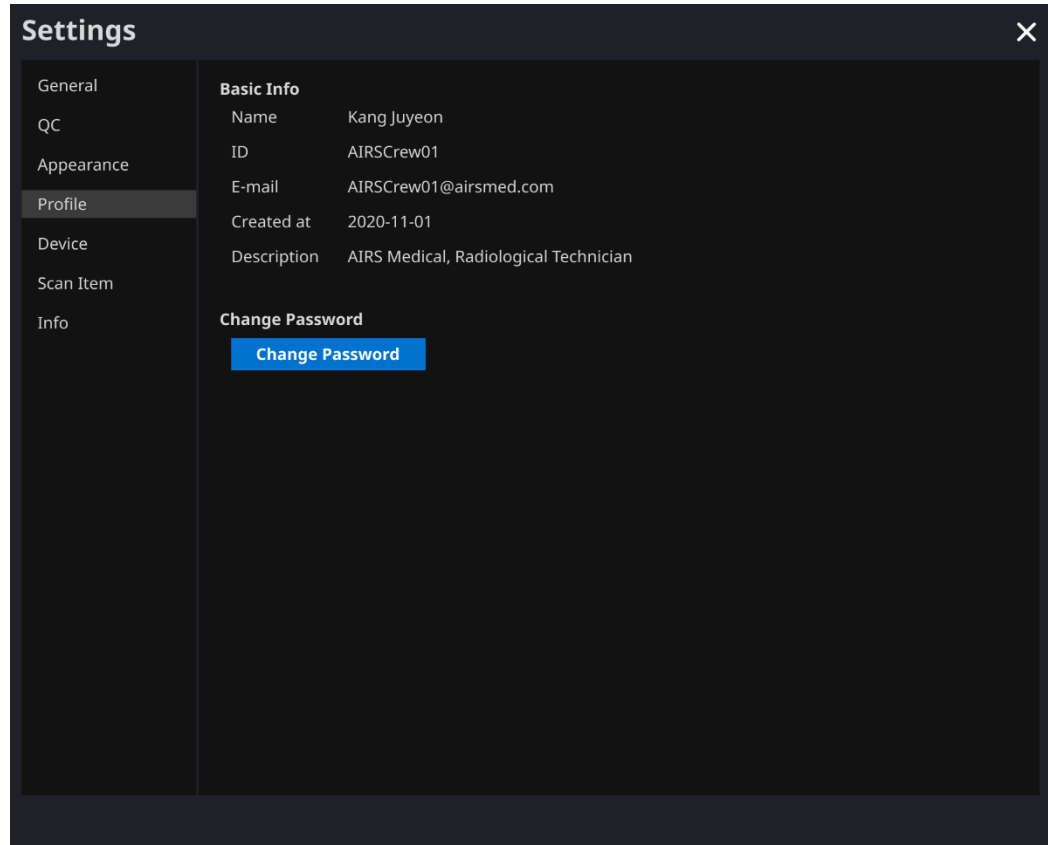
Settings
✕

General
QC
Appearance
Profile
Device
Scan Item
Info

Basic Info

| | |
|---|---|
| Name | Kang Juyeon |
| ID | AIRSCrew01 |
| E-mail | AIRSCrew01@airsmed.com |
| Created at | 2020-11-01 |
| Description | AIRS Medical, Radiological Technician |

Change Password

Change Password